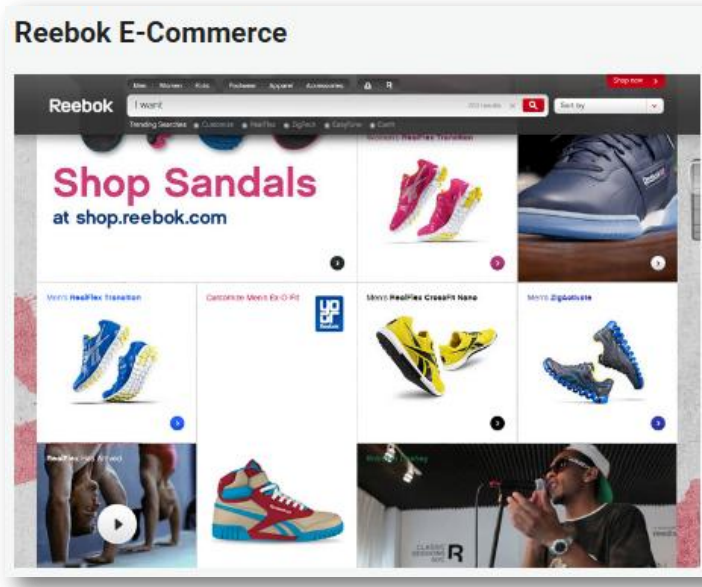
Reebok E-Commerce

Men Women Kids Footwear Apparel Accessories

Shop now

Reebok

I want

Sort by

Trending Searches Customize RealFlex ZigTech EasyTone Elite

Shop Sandals
at shop.reebok.com

Women's RealFlex Transition

Men's RealFlex Transition

Customize Men's Ex-O-Fit

Men's RealFlex CrossFit Nano

Men's ZigActivate

RealFlex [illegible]

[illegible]

CLASSIC
R